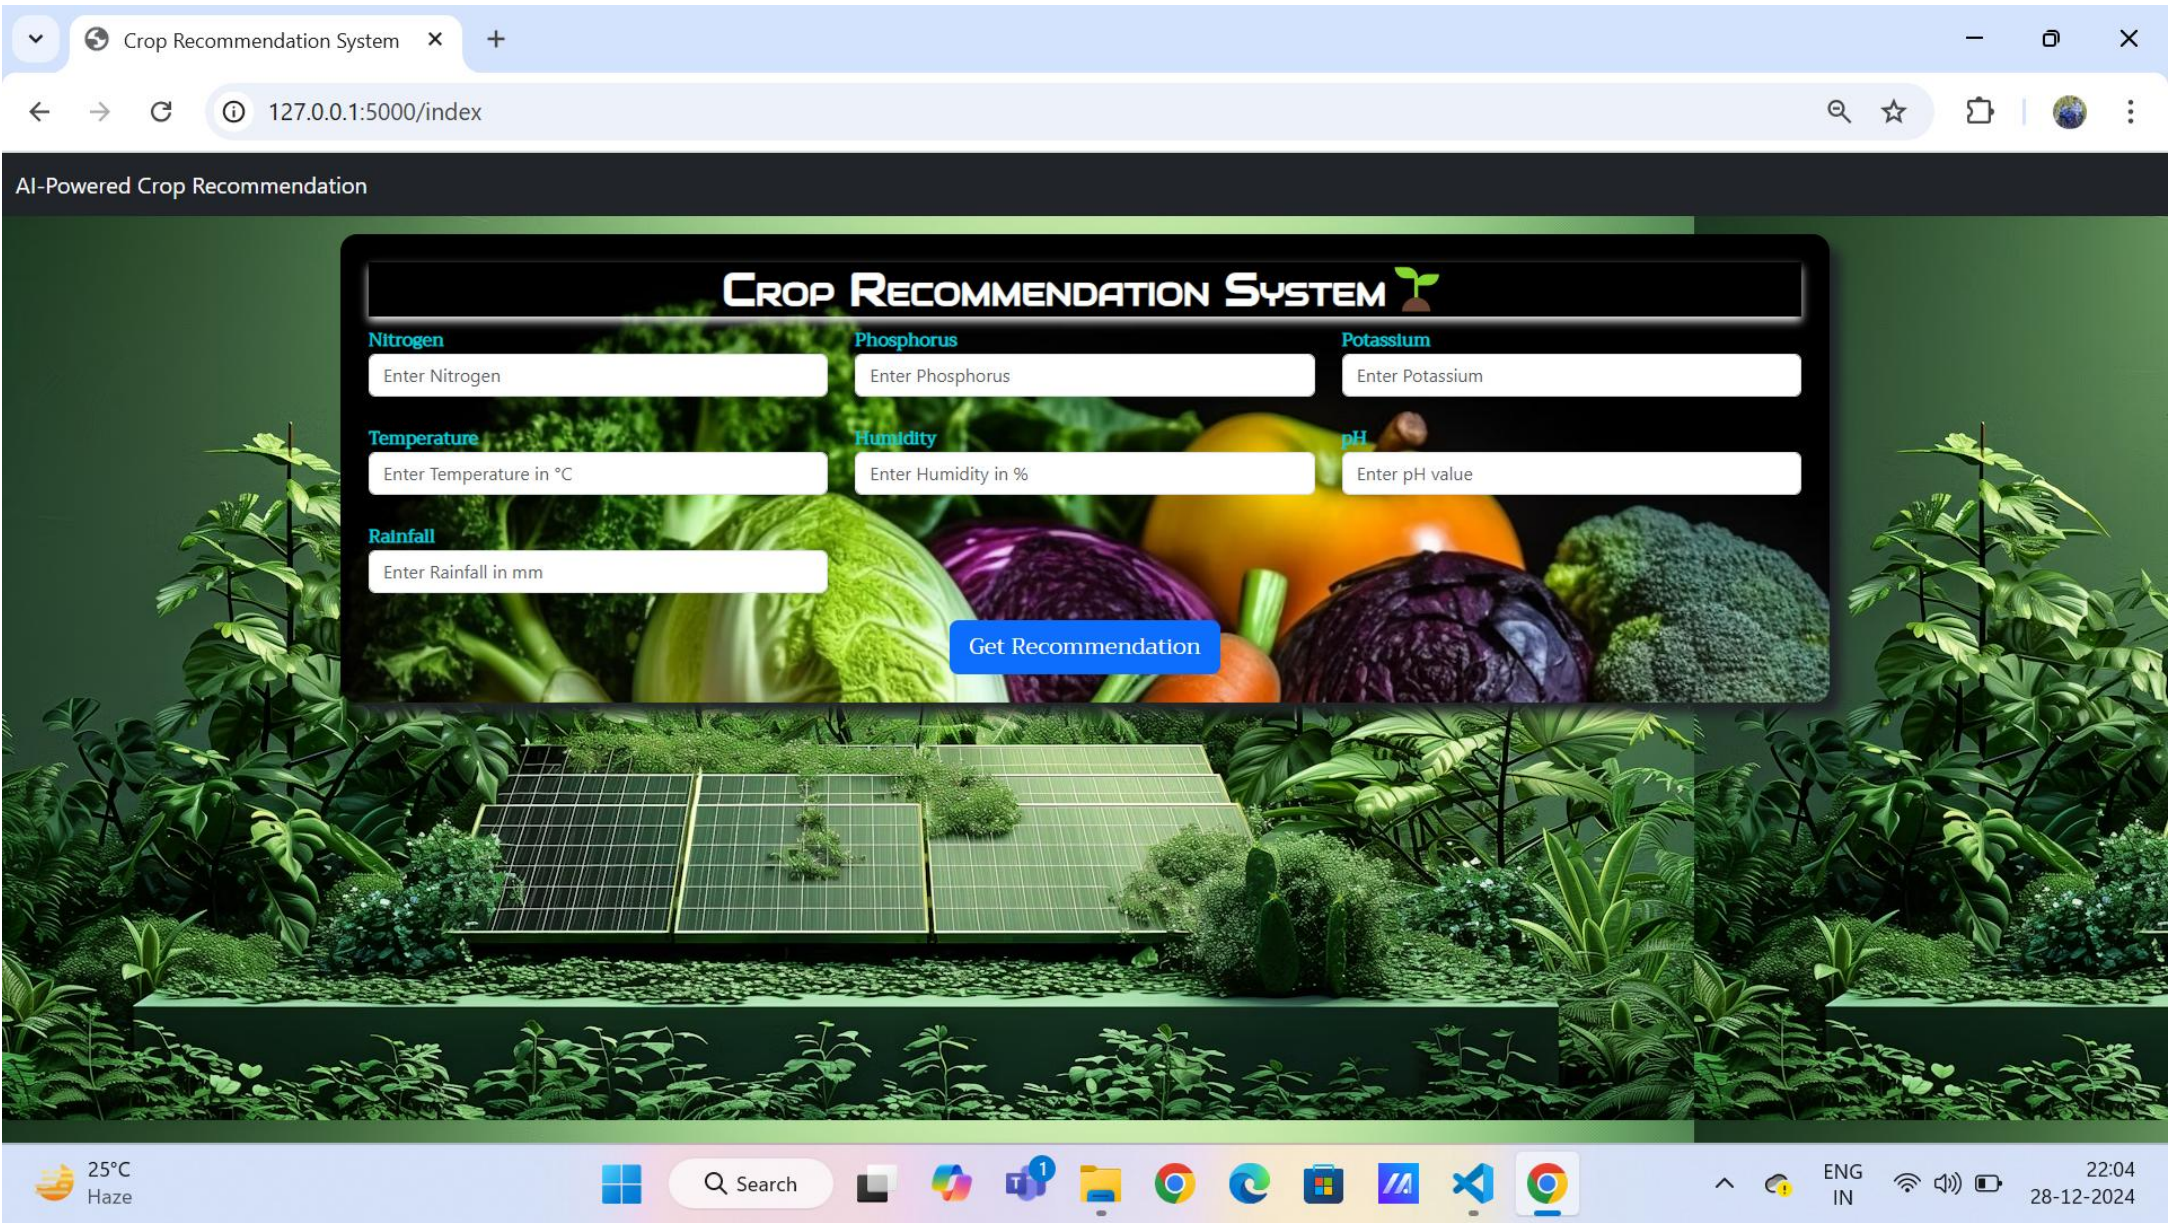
Crop Recommendation System

127.0.0.1:5000/index

AI-Powered Crop Recommendation

Crop Recommendation System

Nitrogen
Enter Nitrogen

Phosphorus
Enter Phosphorus

Potassium
Enter Potassium

Temperature
Enter Temperature in °C

Humidity
Enter Humidity in %

pH
Enter pH value

Rainfall
Enter Rainfall in mm

Get Recommendation

25°C
Haze

Search

1

ENG
IN

22:04
28-12-2024